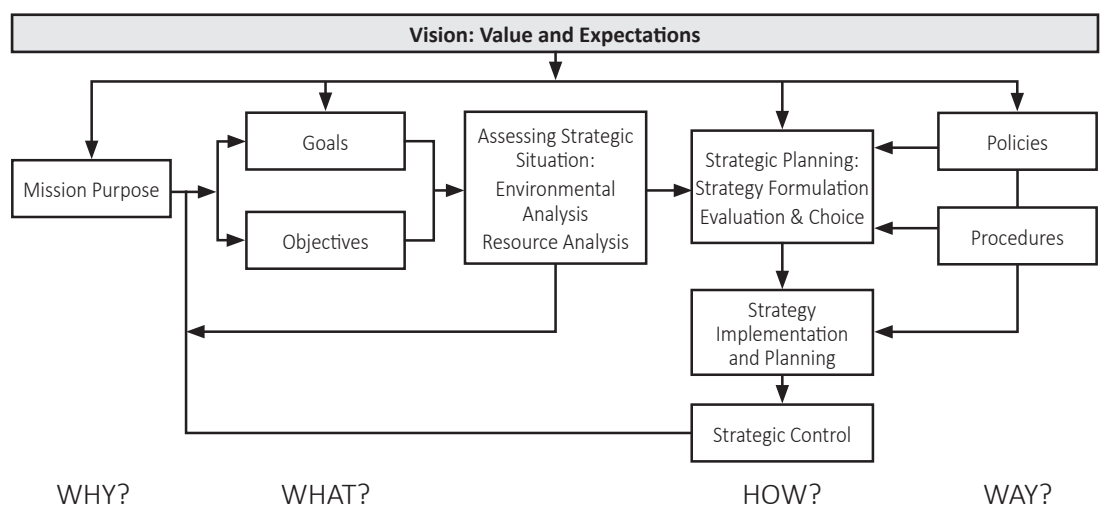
Vision: Value and Expectations

Mission Purpose

Goals

Objectives

Assessing Strategic Situation: Environmental Analysis Resource Analysis

Strategic Planning: Strategy Formulation Evaluation & Choice

Policies

Procedures

Strategy Implementation and Planning

Strategic Control

WHY?

WHAT?

HOW?

WAY?